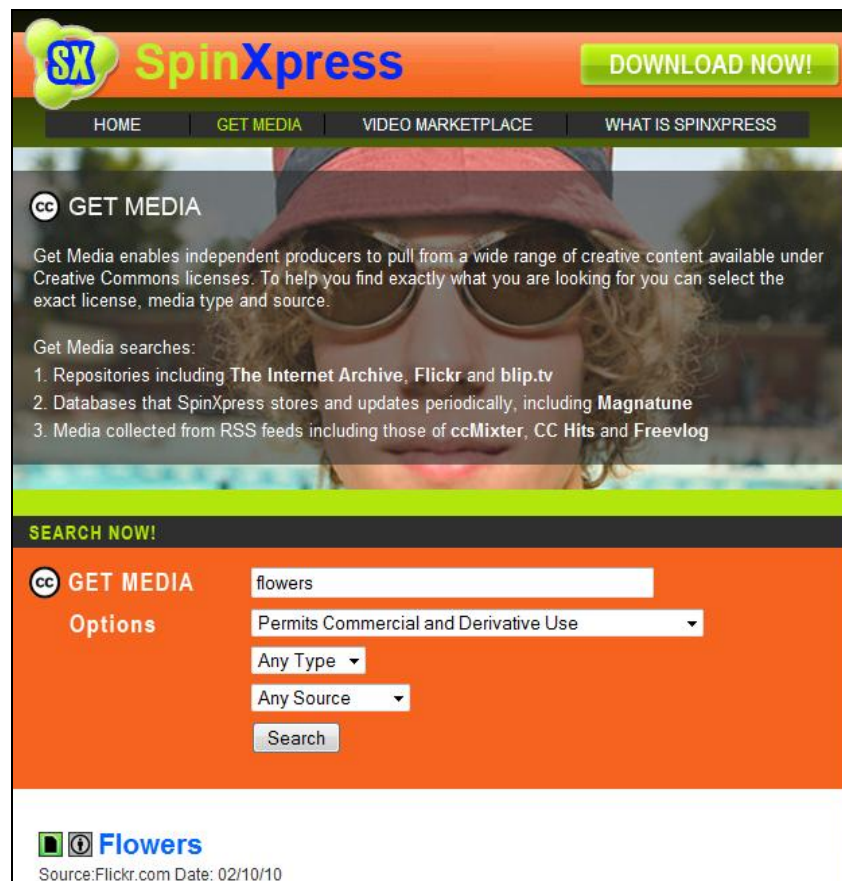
SX SpinXpress

DOWNLOAD NOW!

HOME | GET MEDIA | VIDEO MARKETPLACE | WHAT IS SPINXPRESS

cc GET MEDIA

Get Media enables independent producers to pull from a wide range of creative content available under Creative Commons licenses. To help you find exactly what you are looking for you can select the exact license, media type and source.

Get Media searches:
1. Repositories including The Internet Archive, Flickr and blip.tv
2. Databases that SpinXpress stores and updates periodically, including Magnatune
3. Media collected from RSS feeds including those of ccMixter, CC Hits and Freevlog

SEARCH NOW!

cc GET MEDIA
Options

flowers
Permits Commercial and Derivative Use
Any Type
Any Source
Search

Flowers
Source:Flickr.com Date: 02/10/10